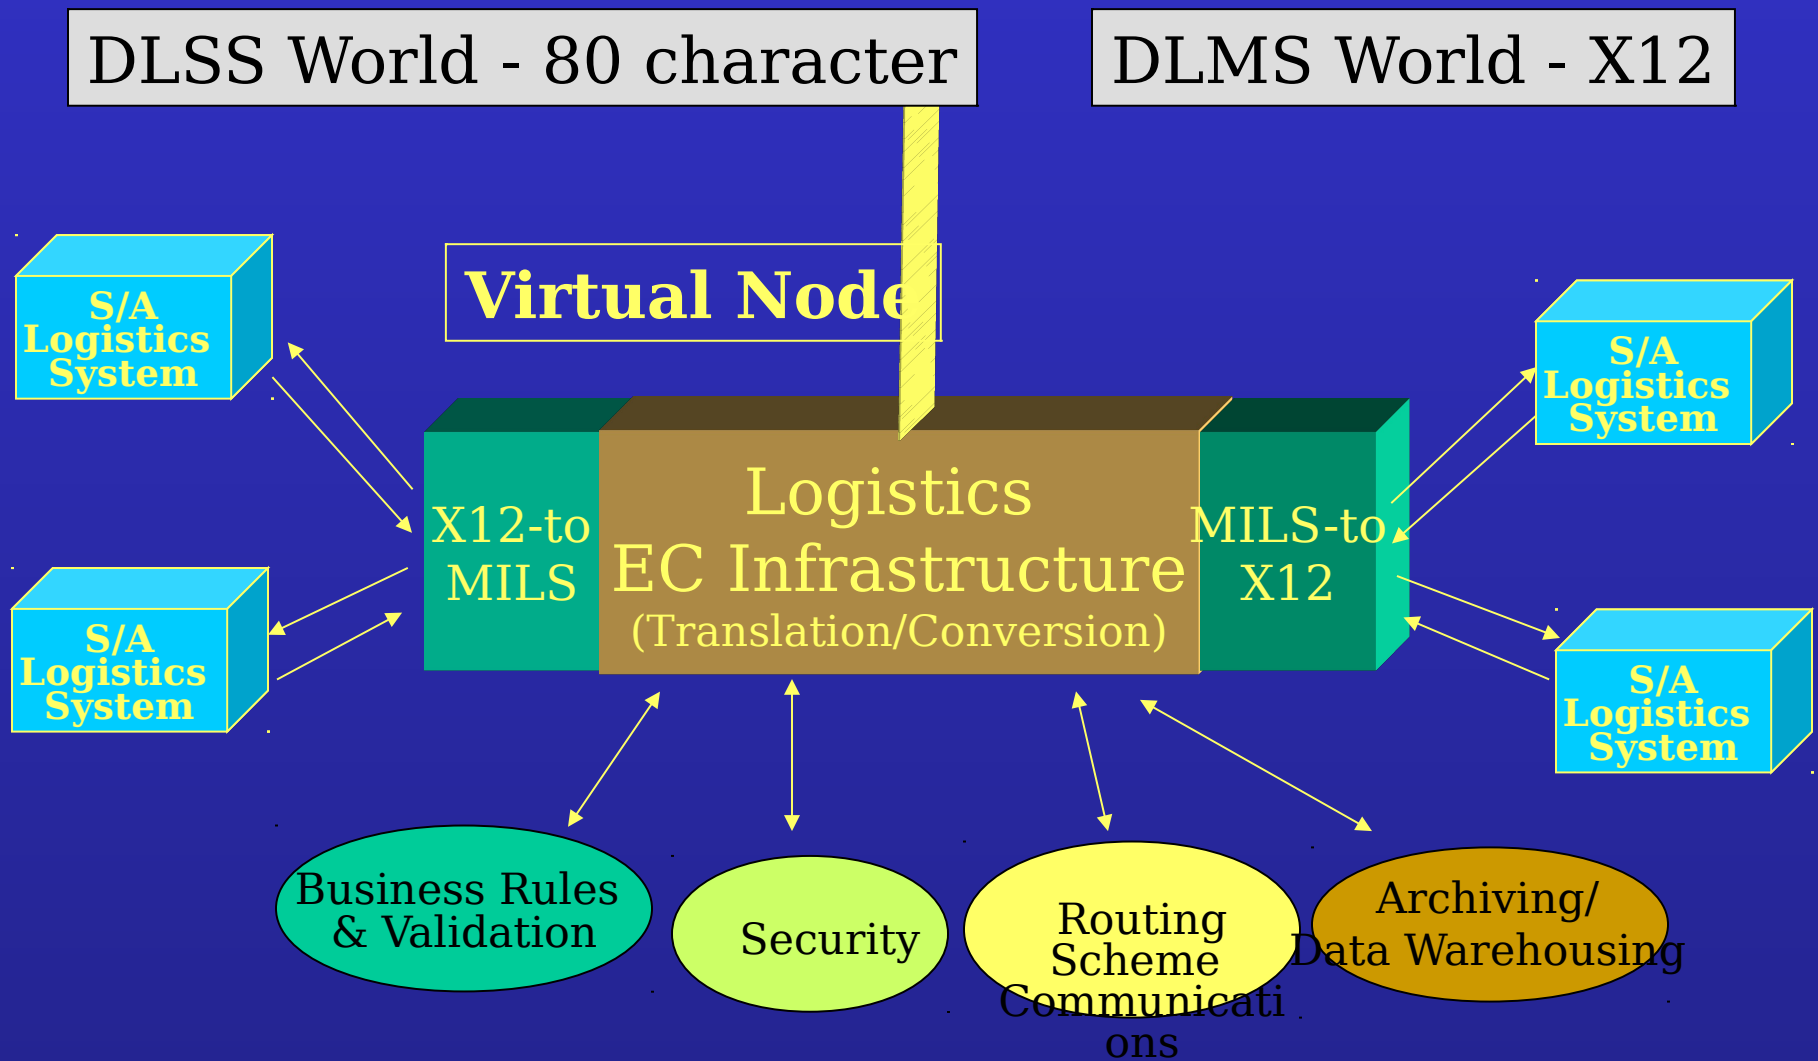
DLSS World - 80 character

DLMS World - X12

Virtual Node

S/A Logistics System

S/A Logistics System

S/A Logistics System

S/A Logistics System

X12-to MILS

Logistics EC Infrastructure (Translation/Conversion)

MILS-to X12

Business Rules & Validation

Security

Routing Scheme Communicati ons

Archiving/ Data Warehousing